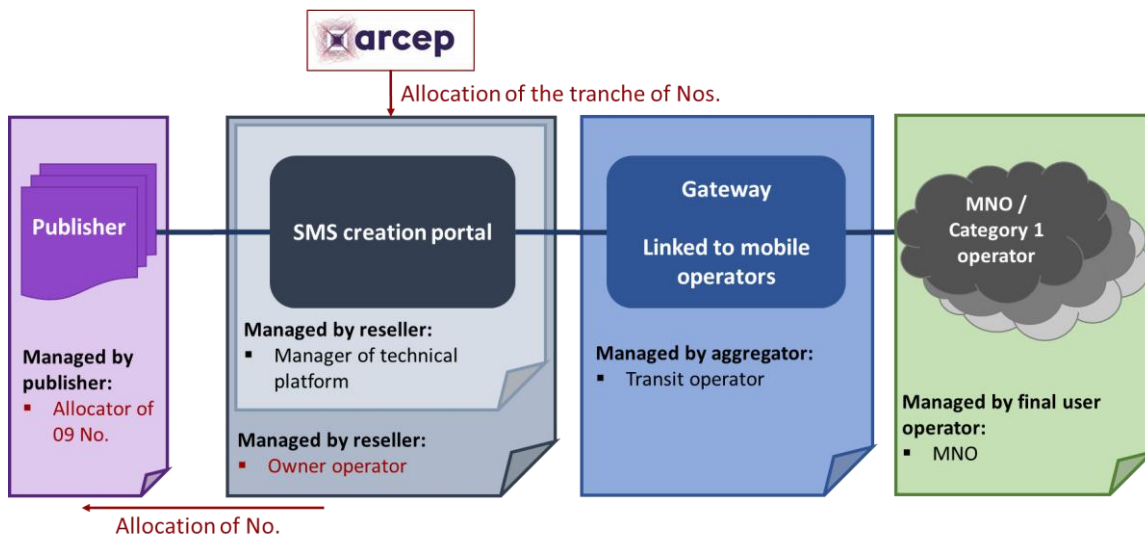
arcep

Allocation of the tranche of Nos.

Publisher

Managed by publisher:
▪ Allocator of 09 No.

SMS creation portal

Managed by reseller:
▪ Manager of technical platform

Managed by reseller:
▪ Owner operator

Gateway

Linked to mobile operators

Managed by aggregator:
▪ Transit operator

MNO / Category 1 operator

Managed by final user operator:
▪ MNO

Allocation of No.